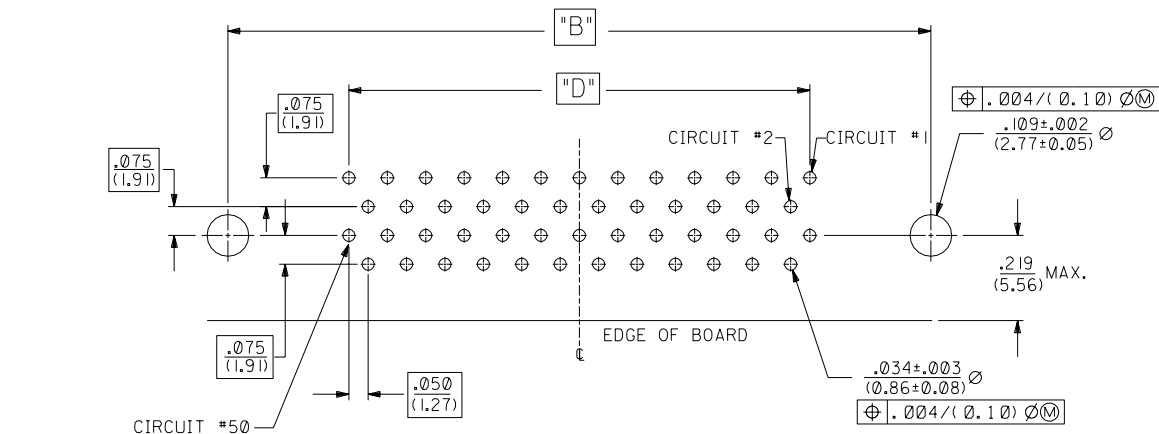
"B"

"D"

$\frac{.075}{(1.91)}$

$\frac{.075}{(1.91)}$

⊕ .004/(0.10) Ø Ⓜ

CIRCUIT #2

CIRCUIT #1

$\frac{.109\pm.002}{(2.77\pm0.05)}$ Ø

$\frac{.219}{(5.56)}$ MAX.

EDGE OF BOARD

℄

$\frac{.075}{(1.91)}$

$\frac{.050}{(1.27)}$

$\frac{.034\pm.003}{(0.86\pm0.08)}$ Ø

⊕ .004/(0.10) Ø Ⓜ

CIRCUIT #50